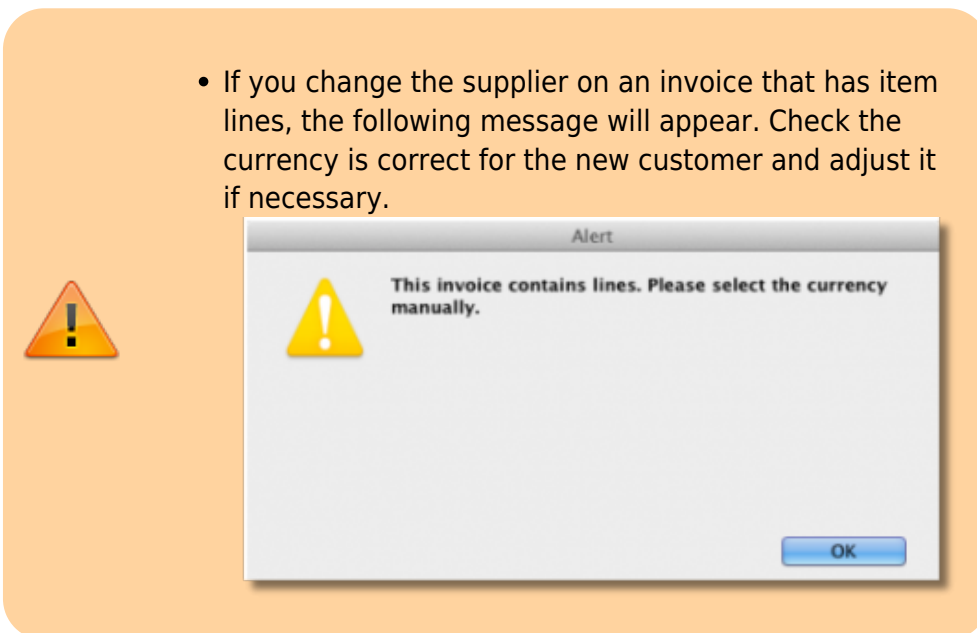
- If you change the supplier on an invoice that has item lines, the following message will appear. Check the currency is correct for the new customer and adjust it if necessary.

Alert

This invoice contains lines. Please select the currency manually.

OK